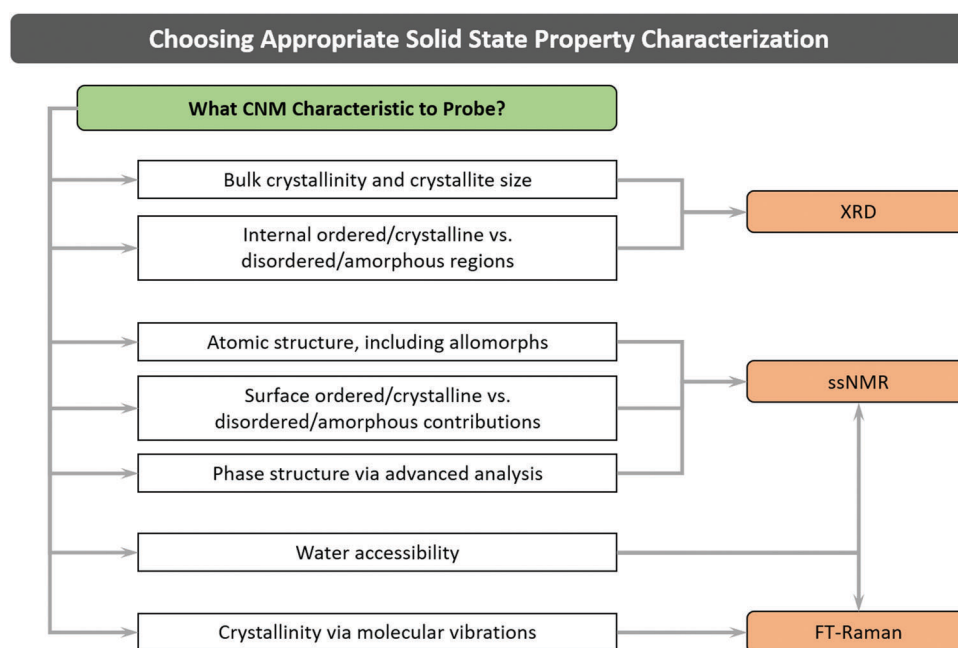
Choosing Appropriate Solid State Property Characterization

What CNM Characteristic to Probe?

Bulk crystallinity and crystallite size

Internal ordered/crystalline vs. disordered/amorphous regions

XRD

Atomic structure, including allomorphs

Surface ordered/crystalline vs. disordered/amorphous contributions

Phase structure via advanced analysis

ssNMR

Water accessibility

Crystallinity via molecular vibrations

FT-Raman